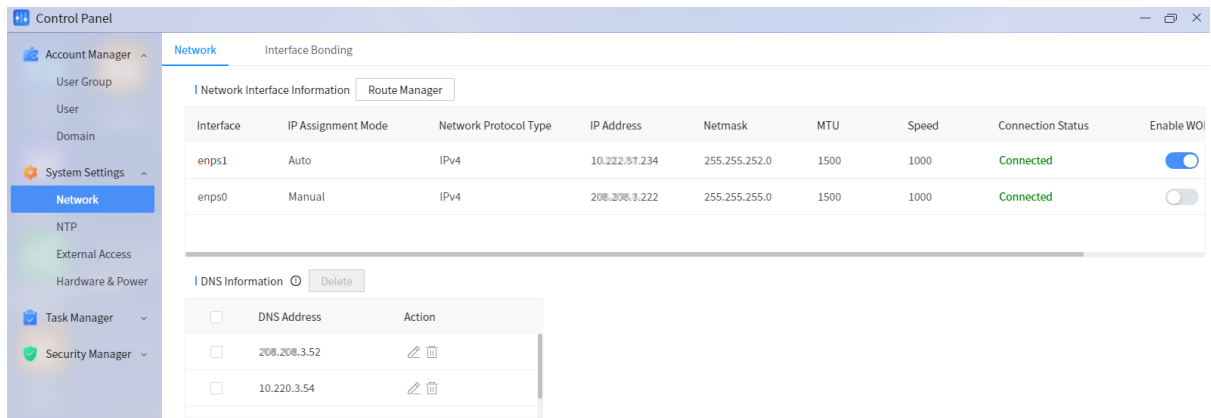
Control Panel

Account Manager
User Group
User
Domain
System Settings
Network
NTP
External Access
Hardware & Power
Task Manager
Security Manager

Network
Interface Bonding

Network Interface Information
Route Manager

| Interface | IP Assignment Mode | Network Protocol Type | IP Address | Netmask | MTU | Speed | Connection Status | Enable WOL |
|---|---|---|---|---|---|---|---|---|
| enps1 | Auto | IPv4 | 10.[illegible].234 | 255.255.252.0 | 1500 | 1000 | Connected | |
| enps0 | Manual | IPv4 | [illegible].222 | 255.255.255.0 | 1500 | 1000 | Connected | |

DNS Information
Delete

| | DNS Address | Action |
|---|---|---|
| | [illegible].3.52 | |
| | 10.220.3.54 | |